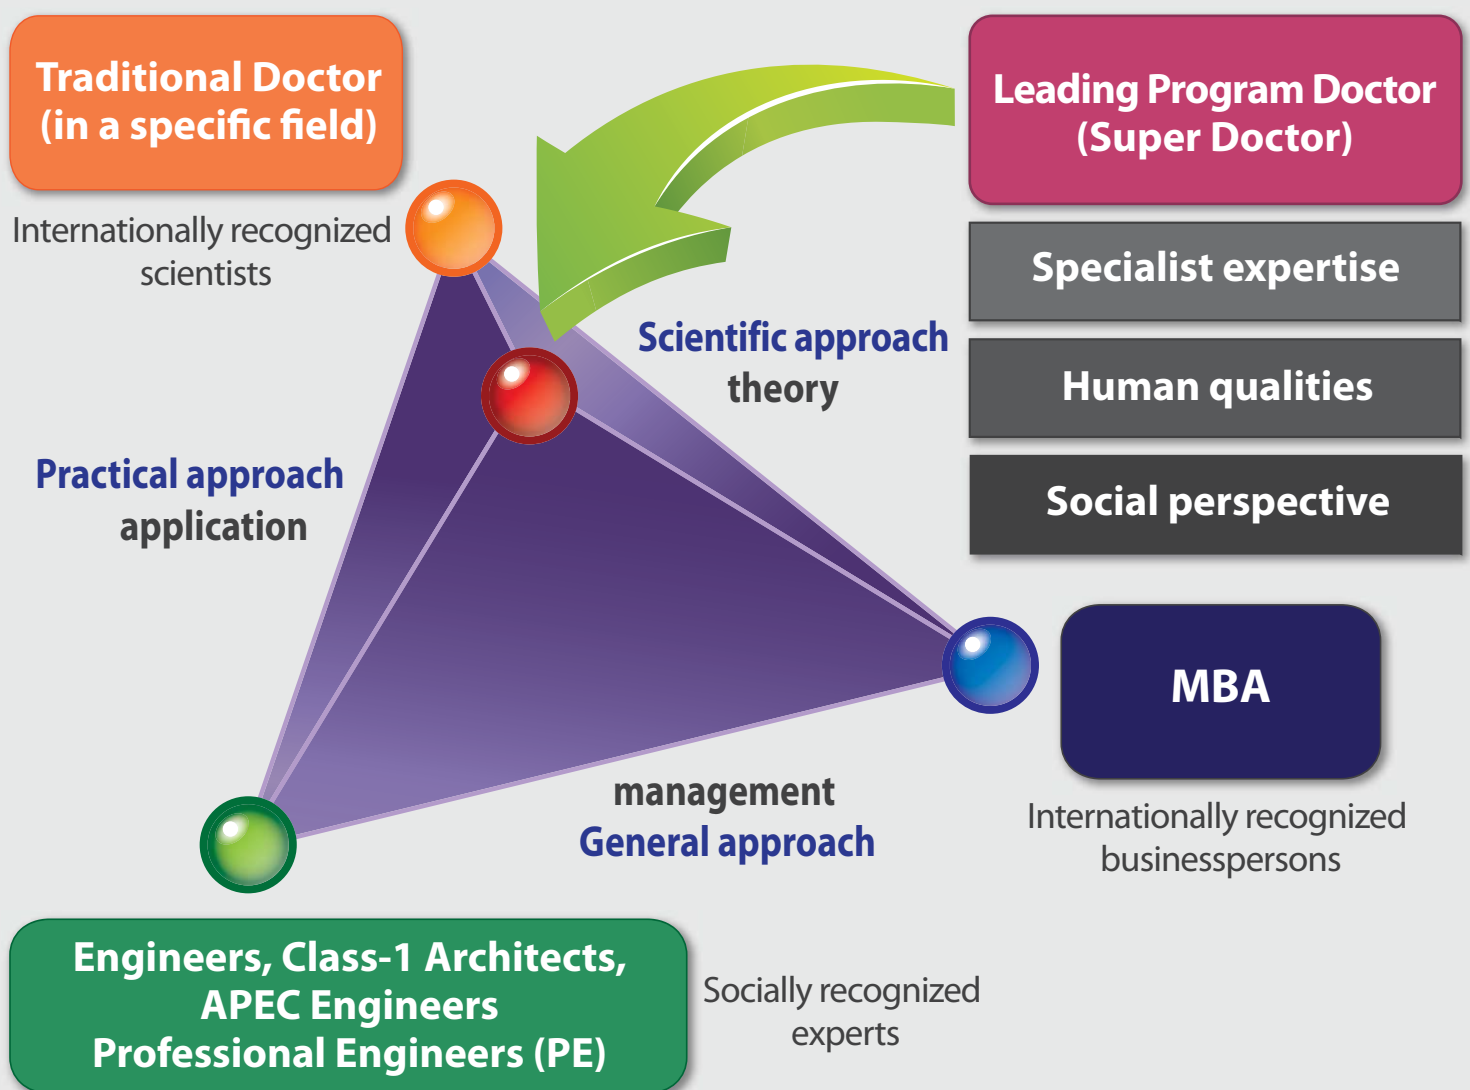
Traditional Doctor (in a specific field)

Internationally recognized scientists

Leading Program Doctor (Super Doctor)

Specialist expertise

Human qualities

Social perspective

Scientific approach
theory

Practical approach
application

MBA

Internationally recognized businesspersons

management
General approach

Engineers, Class-1 Architects, APEC Engineers Professional Engineers (PE)

Socially recognized experts